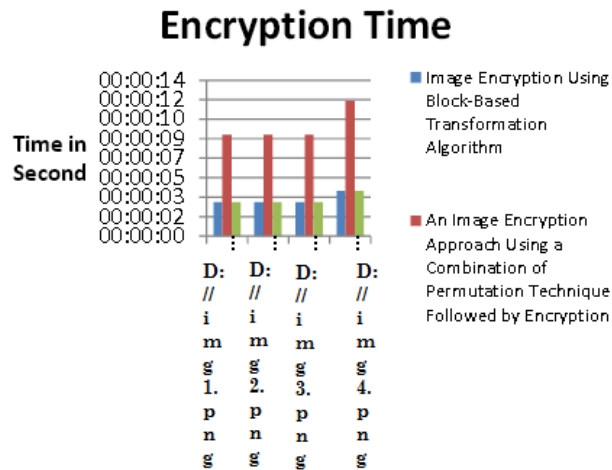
Encryption Time

Time in Second

00:00:14
00:00:12
00:00:10
00:00:09
00:00:07
00:00:05
00:00:03
00:00:02
00:00:00

D://img1.png
D://img2.png
D://img3.png
D://img4.png

Image Encryption Using Block-Based Transformation Algorithm

An Image Encryption Approach Using a Combination of Permutation Technique Followed by Encryption